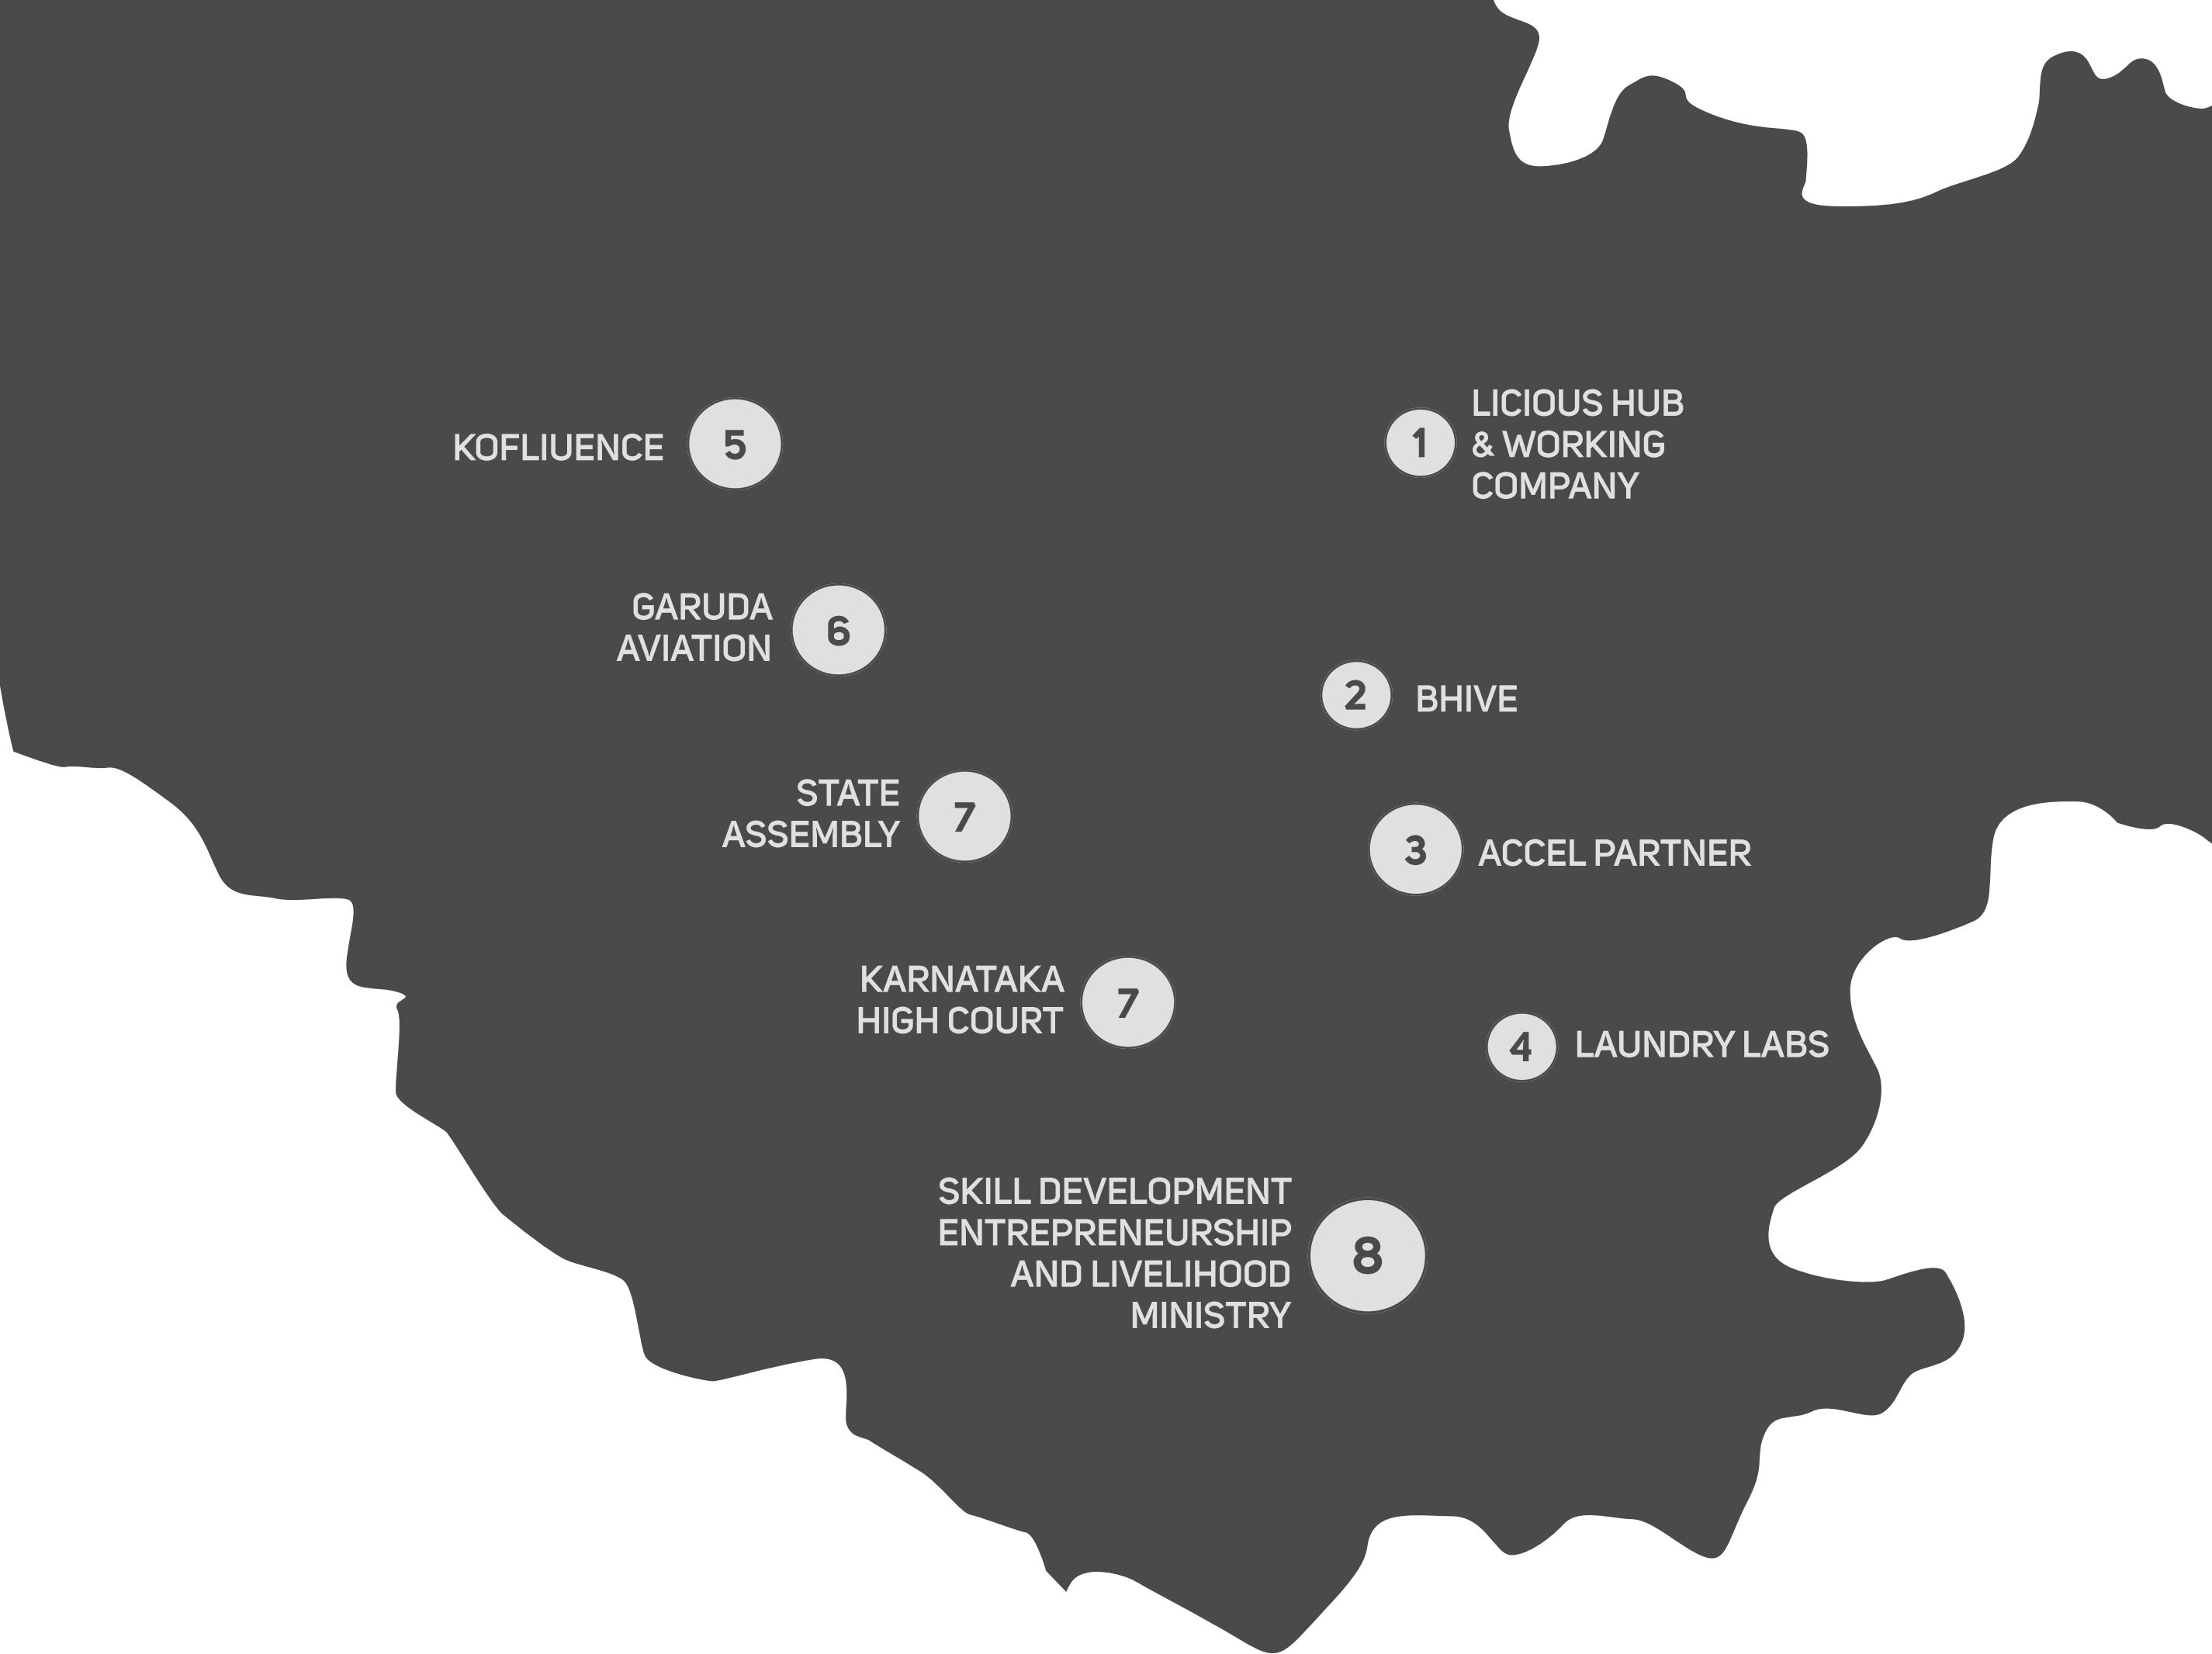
KOFLIUENCE 5

1 LICIOUS HUB & WORKING COMPANY

GARUDA AVIATION 6

2 BHIVE

STATE ASSEMBLY 7

3 ACCEL PARTNER

KARNATAKA HIGH COURT 7

4 LAUNDRY LABS

SKILL DEVELOPMENT ENTREPRENEURSHIP AND LIVELIHOOD MINISTRY 8